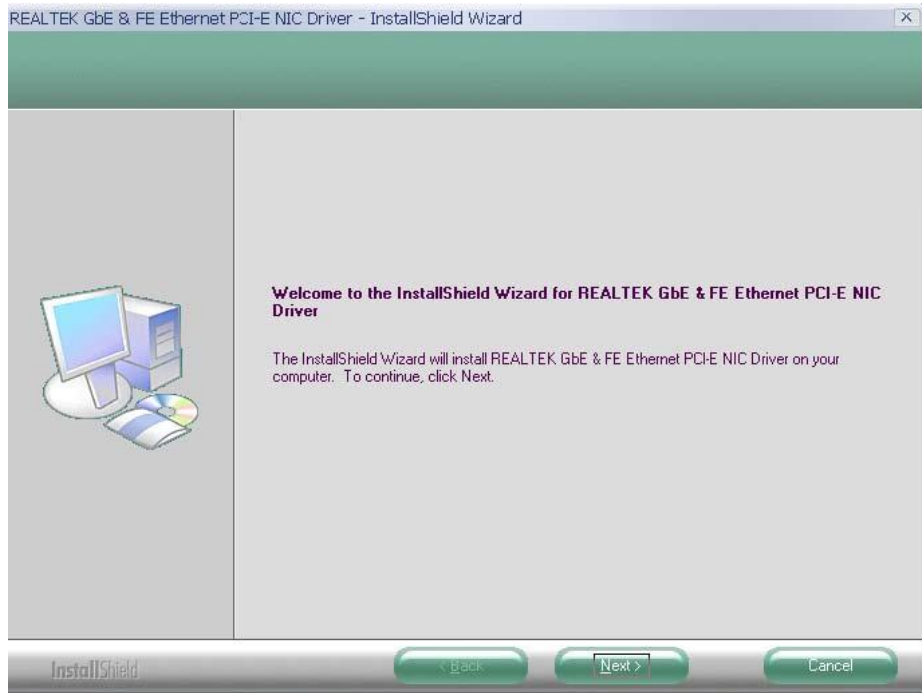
REALTEK GbE & FE Ethernet PCI-E NIC Driver - InstallShield Wizard

Welcome to the InstallShield Wizard for REALTEK GbE & FE Ethernet PCI-E NIC Driver

The InstallShield Wizard will install REALTEK GbE & FE Ethernet PCI-E NIC Driver on your computer. To continue, click Next.

InstallShield

< Back

Next >

Cancel